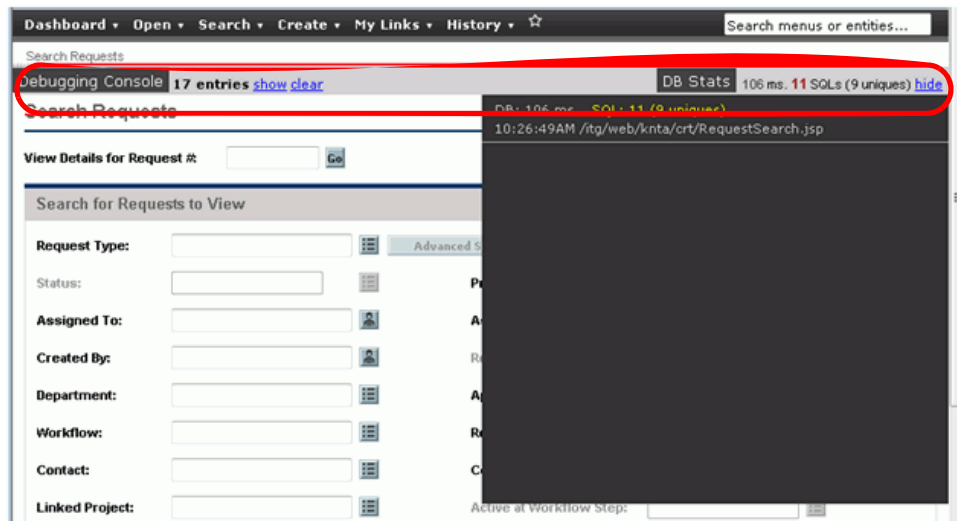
Dashboard ▾ Open ▾ Search ▾ Create ▾ My Links ▾ History ▾ ☆ Search menus or entities...

Search Requests

Debugging Console 17 entries show clear

DB Stats 106 ms. 11 SQLs (9 uniques) hide

DB: 106 ms SQL: 11 (9 uniques)

10:26:49AM /itg/web/knta/crt/RequestSearch.jsp

Search Requests

View Details for Request #: Go

Search for Requests to View

Request Type: Advanced S

Status: Pr

Assigned To: A

Created By: R

Department: A

Workflow: R

Contact: C

Linked Project: Active at Workflow Step: